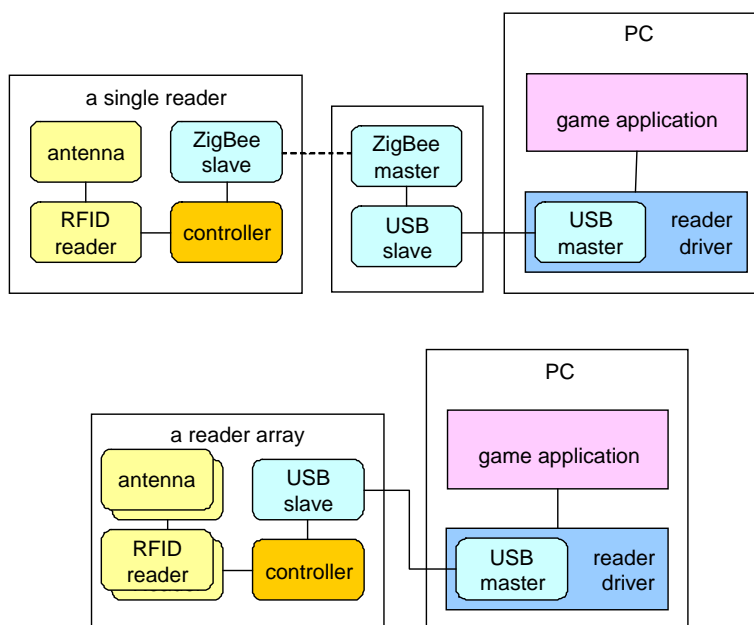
PC

a single reader

game application

antenna

ZigBee slave

ZigBee master

RFID reader

controller

USB slave

USB master

reader driver

PC

a reader array

game application

antenna

USB slave

RFID reader

controller

USB master

reader driver